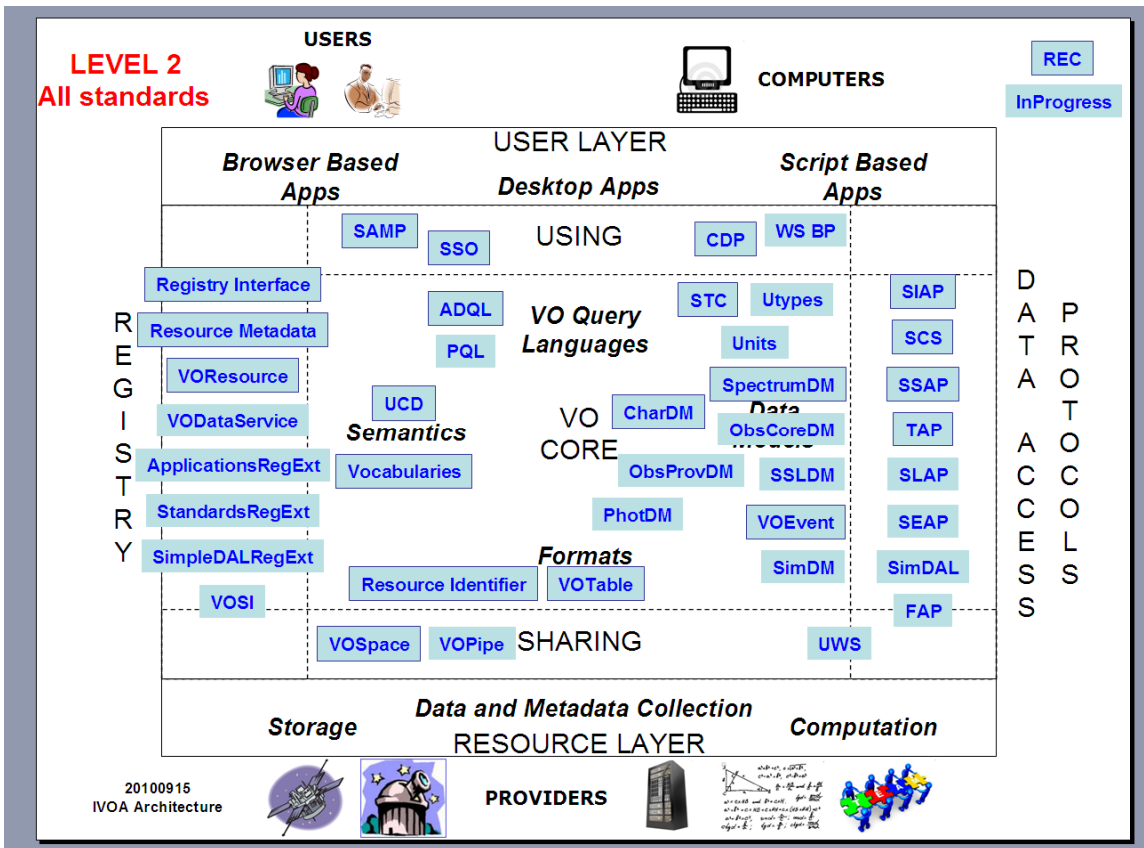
LEVEL 2
All standards

USERS

COMPUTERS

REC

InProgress

USER LAYER

Browser Based Apps

Desktop Apps

Script Based Apps

SAMP

SSO

USING

CDP

WS BP

Registry Interface

Resource Metadata

VOResource

VODataService

ApplicationsRegExt

StandardsRegExt

SimpleDALRegExt

VOSI

REGISTRY

ADQL

PQL

VO Query Languages

STC

Utypes

Units

SpectrumDM

CharDM

Data Models

ObsCoreDM

ObsProvDM

SSLDM

PhotDM

VOEvent

SimDM

UCD

Semantics

Vocabularies

VO CORE

Formats

Resource Identifier

VOTable

SIAP

SCS

SSAP

TAP

SLAP

SEAP

SimDAL

FAP

DATA ACCESS PROTOCOLS

VOSpace

VOPipe

SHARING

UWS

Storage

Data and Metadata Collection

Computation

RESOURCE LAYER

20100915
IVOA Architecture

PROVIDERS